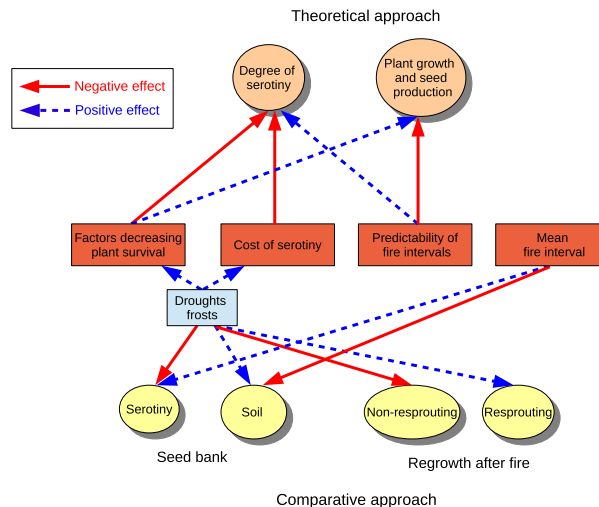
Theoretical approach

Negative effect
Positive effect

Degree of serotiny

Plant growth and seed production

Factors decreasing plant survival

Cost of serotiny

Predictability of fire intervals

Mean fire interval

Droughts frosts

Serotiny

Soil

Non-resprouting

Resprouting

Seed bank

Regrowth after fire

Comparative approach